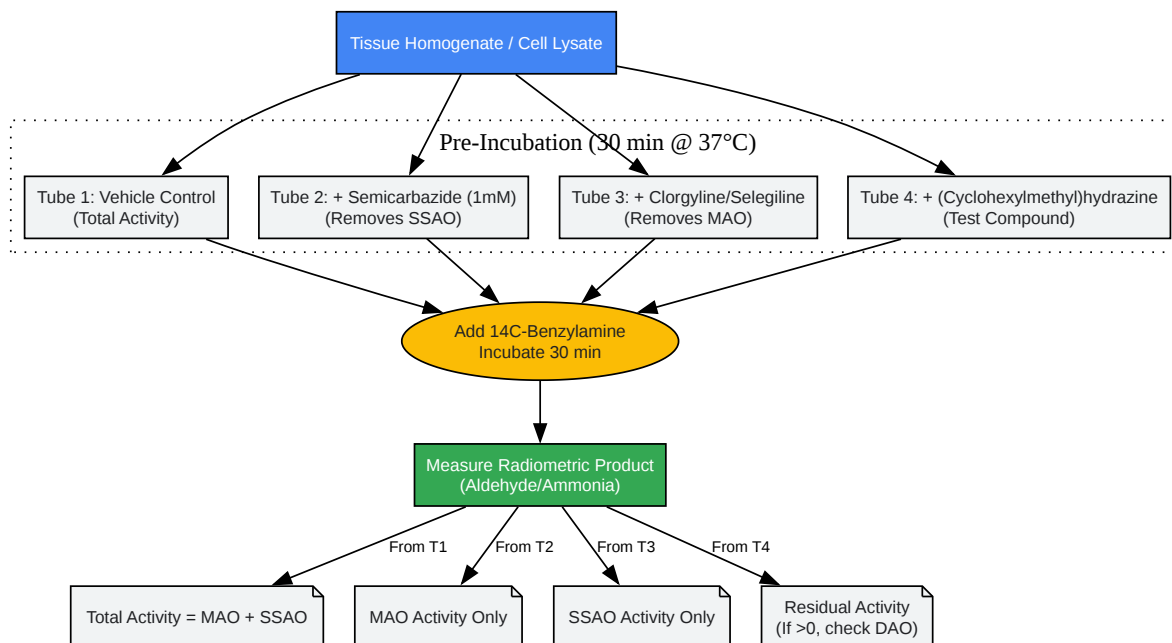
Tissue Homogenate / Cell Lysate

Pre-Incubation (30 min @ 37°C)

Tube 1: Vehicle Control (Total Activity)

Tube 2: + Semicarbazide (1mM) (Removes SSAO)

Tube 3: + Clorgyline/Selegiline (Removes MAO)

Tube 4: + (Cyclohexylmethyl)hydrazine (Test Compound)

Add 14C-Benzylamine Incubate 30 min

Measure Radiometric Product (Aldehyde/Ammonia)

From T1

From T2

From T3

From T4

Total Activity = MAO + SSAO

MAO Activity Only

SSAO Activity Only

Residual Activity (If >0, check DAO)